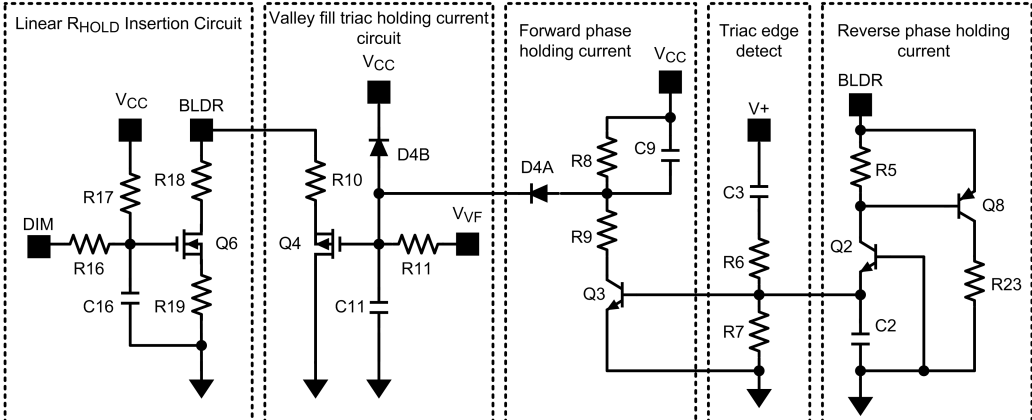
Linear $R_{HOLD}$ Insertion Circuit

$V_{CC}$ BLDR

R17 R18

DIM R16 Q6

C16 R19

Valley fill triac holding current circuit

$V_{CC}$

D4B

R10

$V_{VF}$

Q4 R11

C11

Forward phase holding current

$V_{CC}$

D4A

R8 C9

R9

Q3

Triac edge detect

V+

C3

R6

R7

Reverse phase holding current

BLDR

R5

Q8

Q2

R23

C2